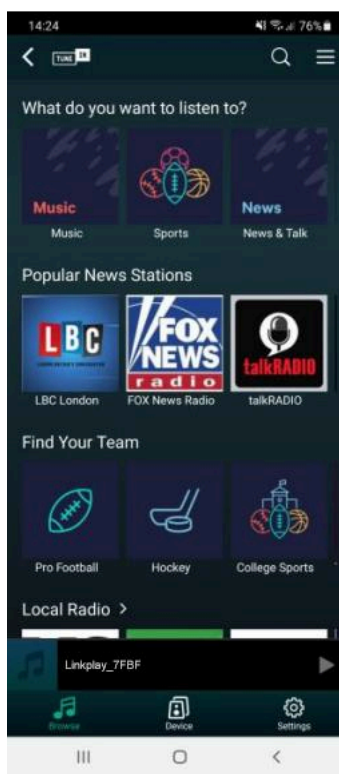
14:24
76%

TUNE IN

What do you want to listen to?

Music
Music

Sports

News
News & Talk

Popular News Stations

LBC
LBC London

FOX NEWS radio
FOX News Radio

talkRADIO
talkRADIO

Find Your Team

Pro Football

Hockey

College Sports

Local Radio >

Linkplay_7FBF

Browse

Device

Settings